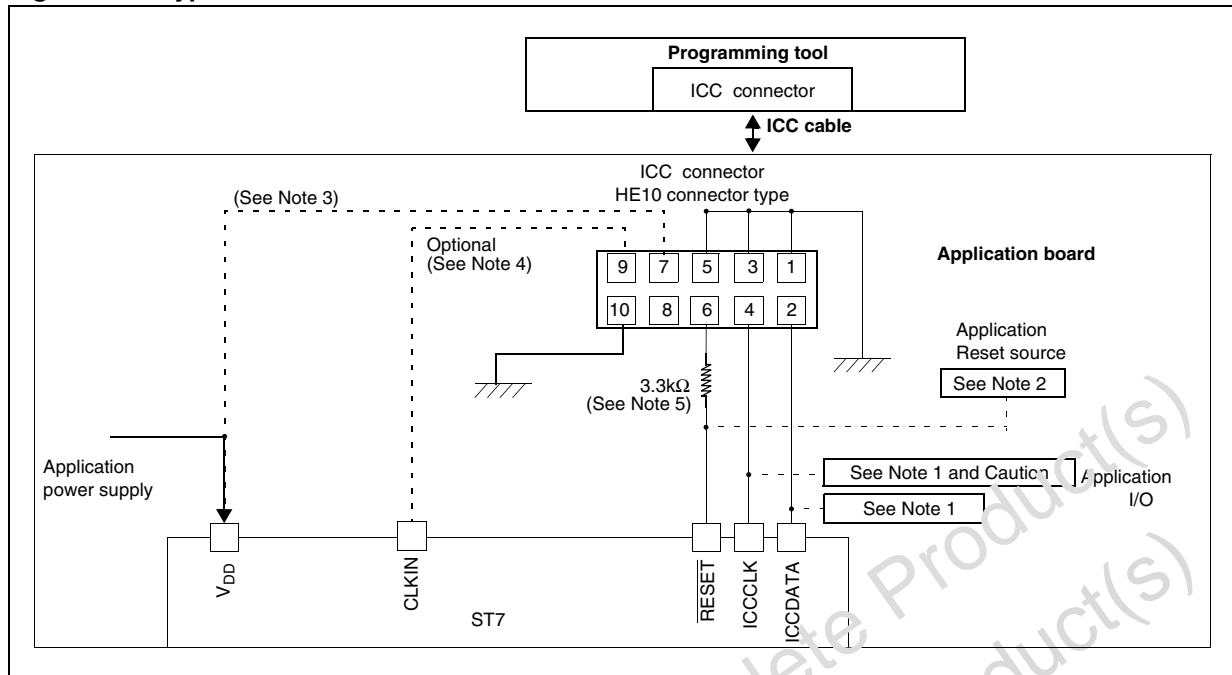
Programming tool

ICC connector

ICC cable

ICC connector
HE10 connector type

(See Note 3)

Optional
(See Note 4)

| 9 | 7 | 5 | 3 | 1 |
|---|---|---|---|---|
| 10 | 8 | 6 | 4 | 2 |

Application board

Application
Reset source

See Note 2

3.3kΩ
(See Note 5)

Application
power supply

See Note 1 and Caution

See Note 1

Application
I/O

$V_{DD}$

CLKIN

$\overline{RESET}$

ICCCLK

ICCDATA

ST7

Product(s)

Product(s)